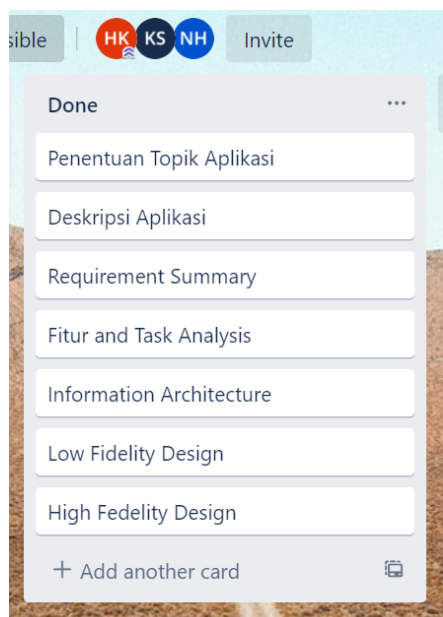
sible | HK KS NH Invite

Done ···

Penentuan Topik Aplikasi

Deskripsi Aplikasi

Requirement Summary

Fitur and Task Analysis

Information Architecture

Low Fidelity Design

High Fedelity Design

+ Add another card